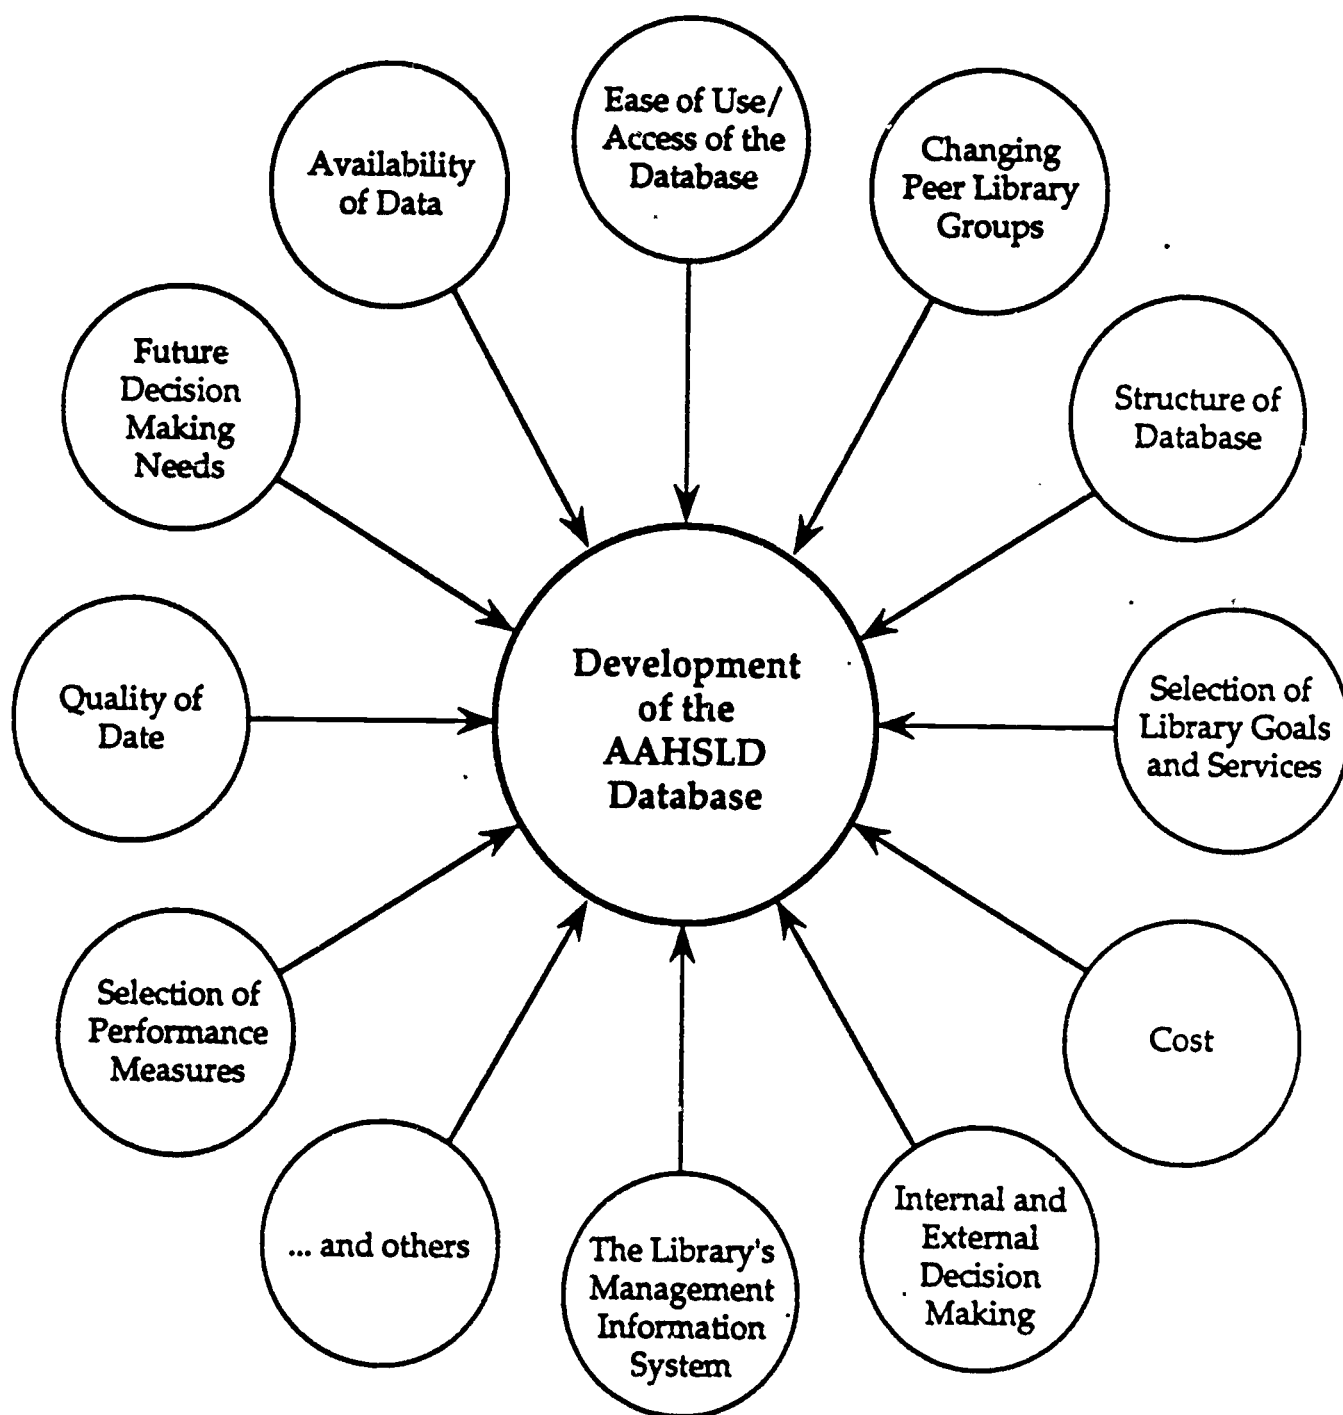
Ease of Use/ Access of the Database

Availability of Data

Changing Peer Library Groups

Future Decision Making Needs

Structure of Database

Development of the AAHSLD Database

Quality of Date

Selection of Library Goals and Services

Selection of Performance Measures

Cost

... and others

The Library's Management Information System

Internal and External Decision Making